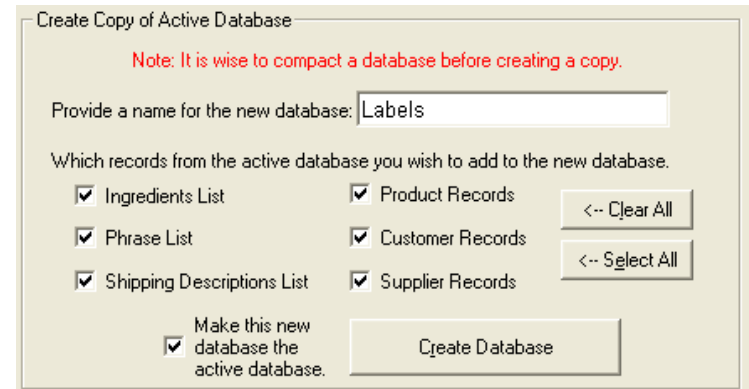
Create Copy of Active Database

Note: It is wise to compact a database before creating a copy.

Provide a name for the new database: Labels

Which records from the active database you wish to add to the new database.

Ingredients List

Phrase List

Shipping Descriptions List

Product Records

Customer Records

Supplier Records

<-- Clear All

<-- Select All

Make this new database the active database.

Create Database